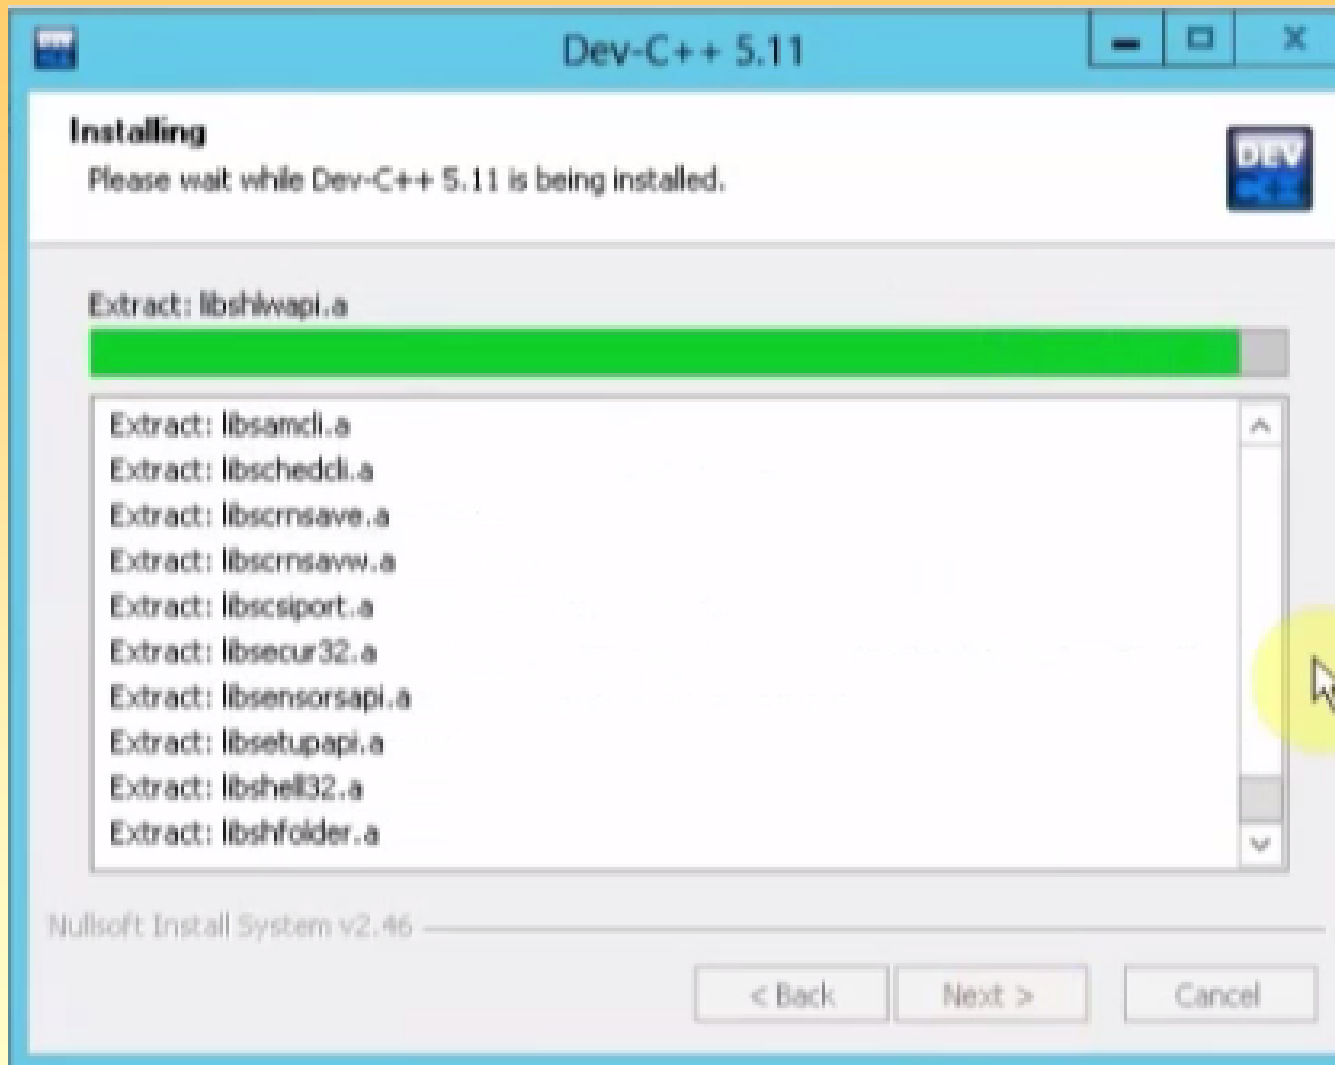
Dev-C++ 5.11

Installing
Please wait while Dev-C++ 5.11 is being installed.

DEV C++

Extract: libshlwapi.a

Extract: libsamcli.a
Extract: libschedcli.a
Extract: libscrnsave.a
Extract: libscrnsavw.a
Extract: libscsiport.a
Extract: libsecur32.a
Extract: libsensorsapi.a
Extract: libsetupapi.a
Extract: libshell32.a
Extract: libshfolder.a

Nullsoft Install System v2.46

< Back
Next >
Cancel